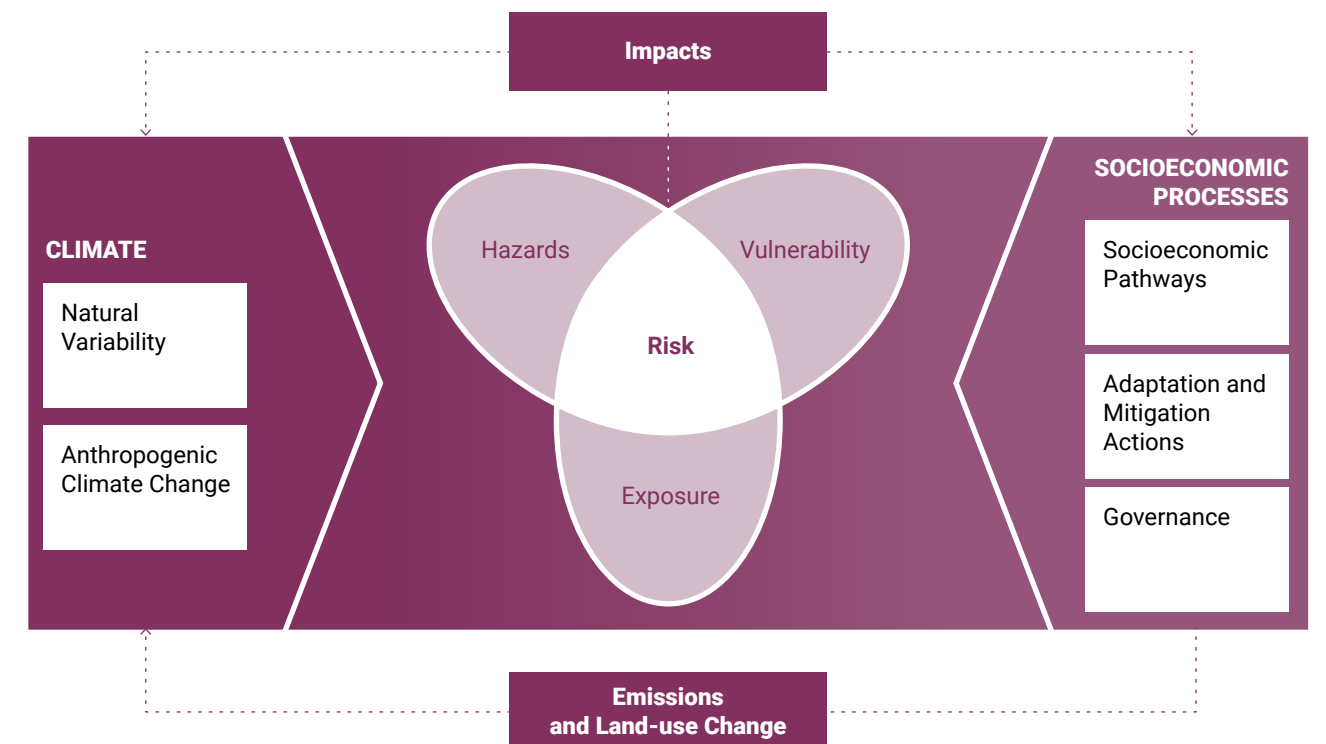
Impacts

CLIMATE

Natural Variability

Anthropogenic Climate Change

Hazards

Vulnerability

Risk

Exposure

SOCIOECONOMIC PROCESSES

Socioeconomic Pathways

Adaptation and Mitigation Actions

Governance

Emissions and Land-use Change